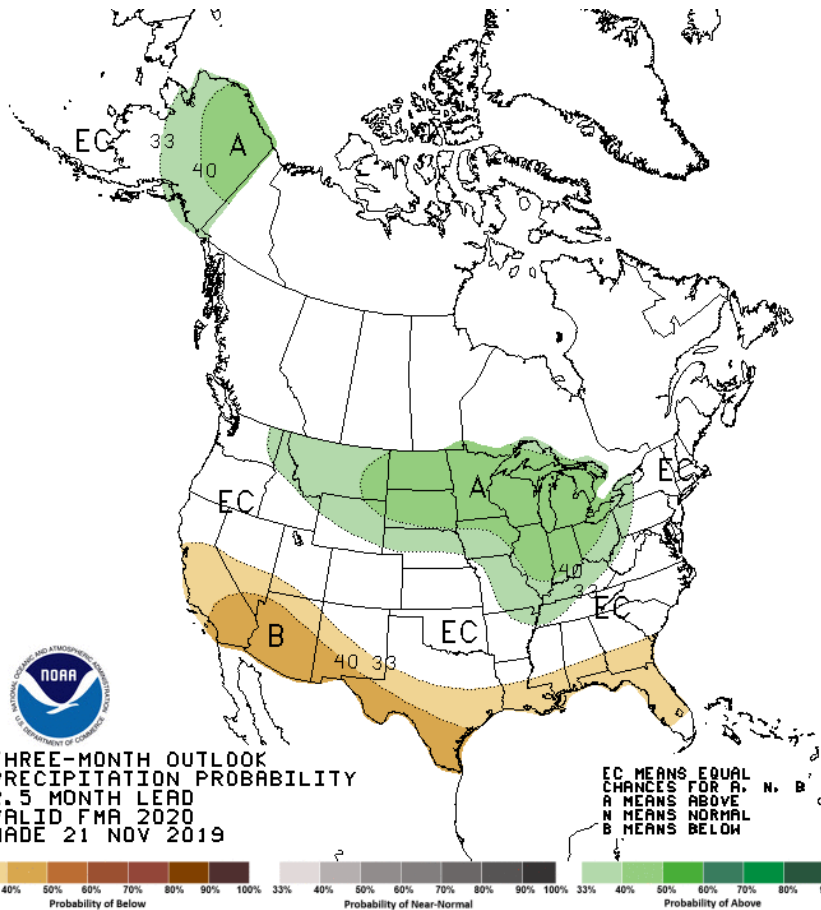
EC
33
A
40
EC
A
EC
40
3
EC
B
EC
40 33
NOAA
NATIONAL OCEANIC AND ATMOSPHERIC ADMINISTRATION
U.S. DEPARTMENT OF COMMERCE

HREE-MONTH OUTLOOK
RECIPITATION PROBABILITY
.5 MONTH LEAD
ALID FMA 2020
ADE 21 NOV 2019

EC MEANS EQUAL
CHANCES FOR A, N, B
A MEANS ABOVE
N MEANS NORMAL
B MEANS BELOW

40% 50% 60% 70% 80% 90% 100%
Probability of Below
33% 40% 50% 60% 70% 80% 90% 100%
Probability of Near-Normal
33% 40% 50% 60% 70% 80%
Probability of Above